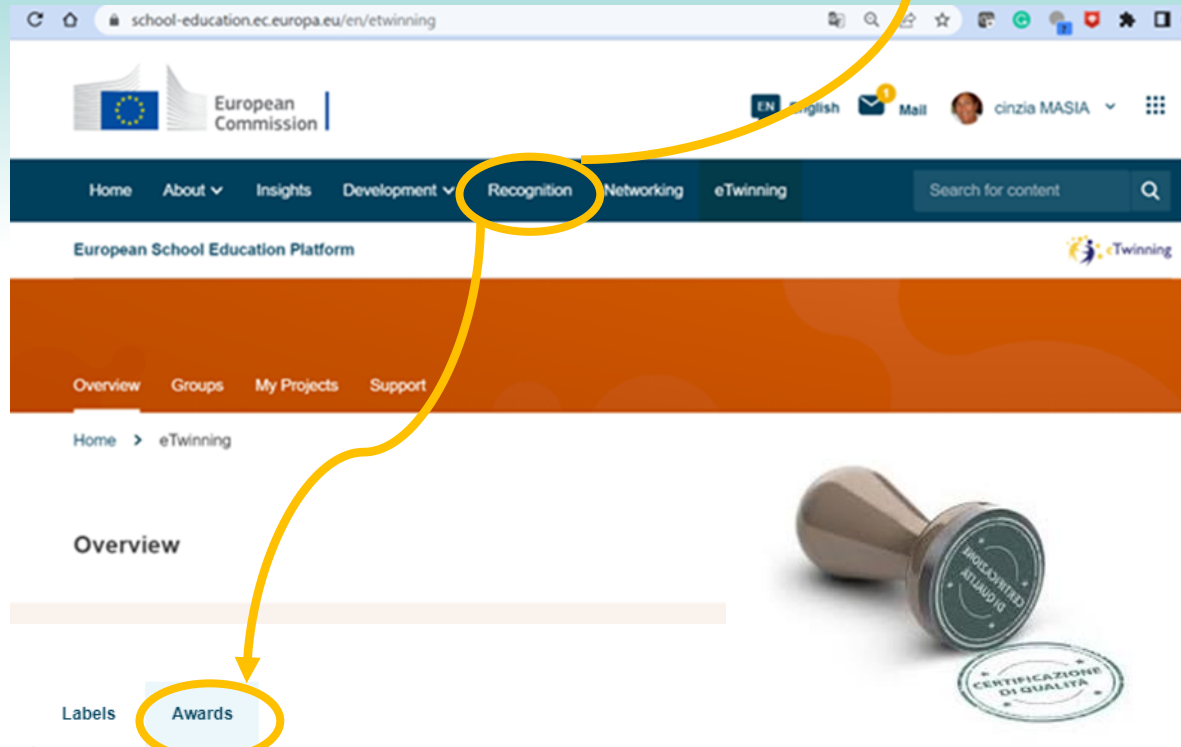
school-education.ec.europa.eu/en/etwinning

European Commission

EN English
1 Mail
cinzia MASIA

Home About Insights Development Recognition Networking eTwinning
Search for content

European School Education Platform
eTwinning

Overview Groups My Projects Support

Home > eTwinning

Overview

CERTIFICAZIONE DI QUALITÀ
CERTIFICAZIONE DI QUALITÀ

Labels Awards